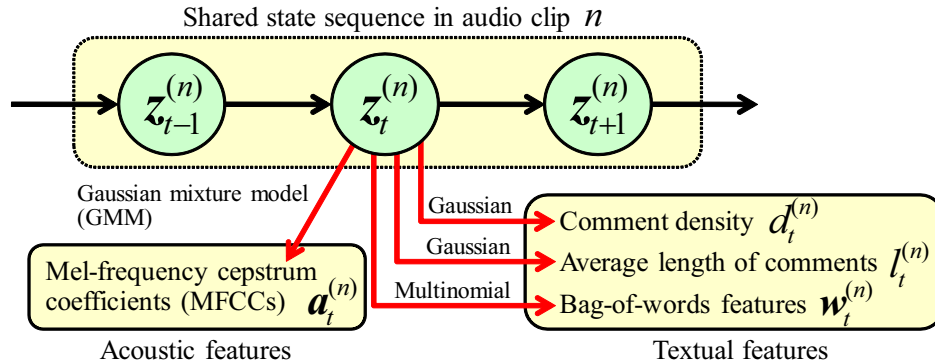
Shared state sequence in audio clip $n$

$z_{t-1}^{(n)}$

$z_{t}^{(n)}$

$z_{t+1}^{(n)}$

Gaussian mixture model (GMM)

Gaussian

Gaussian

Multinomial

Mel-frequency cepstrum coefficients (MFCCs) $a_t^{(n)}$

Acoustic features

Comment density $d_t^{(n)}$

Average length of comments $l_t^{(n)}$

Bag-of-words features $w_t^{(n)}$

Textual features